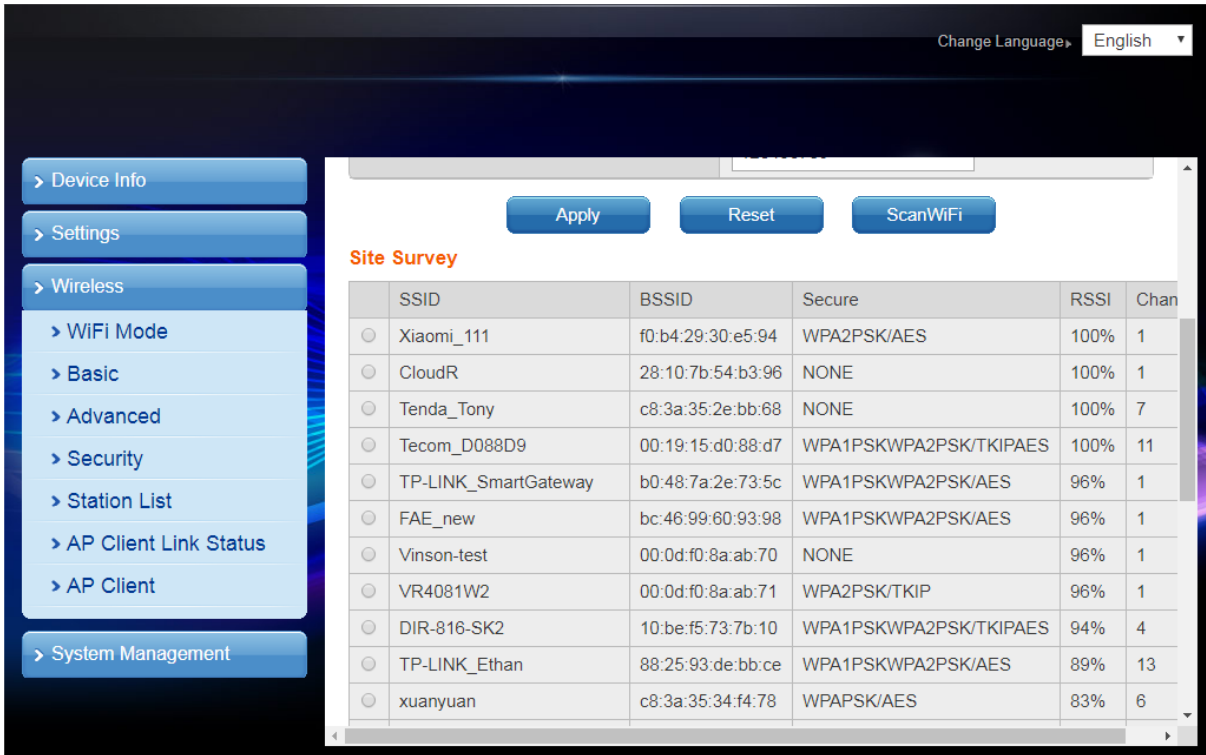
Change Language English

> Device Info
> Settings
> Wireless
> WiFi Mode
> Basic
> Advanced
> Security
> Station List
> AP Client Link Status
> AP Client
> System Management

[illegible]

Apply Reset ScanWiFi

Site Survey

| | SSID | BSSID | Secure | RSSI | Chan |
|---|---|---|---|---|---|
| | Xiaomi_111 | f0:b4:29:30:e5:94 | WPA2PSK/AES | 100% | 1 |
| | CloudR | 28:10:7b:54:b3:96 | NONE | 100% | 1 |
| | Tenda_Tony | c8:3a:35:2e:bb:68 | NONE | 100% | 7 |
| | Tecom_D088D9 | 00:19:15:d0:88:d7 | WPA1PSKWPA2PSK/TKIPAES | 100% | 11 |
| | TP-LINK_SmartGateway | b0:48:7a:2e:73:5c | WPA1PSKWPA2PSK/AES | 96% | 1 |
| | FAE_new | bc:46:99:60:93:98 | WPA1PSKWPA2PSK/AES | 96% | 1 |
| | Vinson-test | 00:0d:f0:8a:ab:70 | NONE | 96% | 1 |
| | VR4081W2 | 00:0d:f0:8a:ab:71 | WPA2PSK/TKIP | 96% | 1 |
| | DIR-816-SK2 | 10:be:f5:73:7b:10 | WPA1PSKWPA2PSK/TKIPAES | 94% | 4 |
| | TP-LINK_Ethan | 88:25:93:de:bb:ce | WPA1PSKWPA2PSK/AES | 89% | 13 |
| | xuanyuan | c8:3a:35:34:f4:78 | WPAPSK/AES | 83% | 6 |